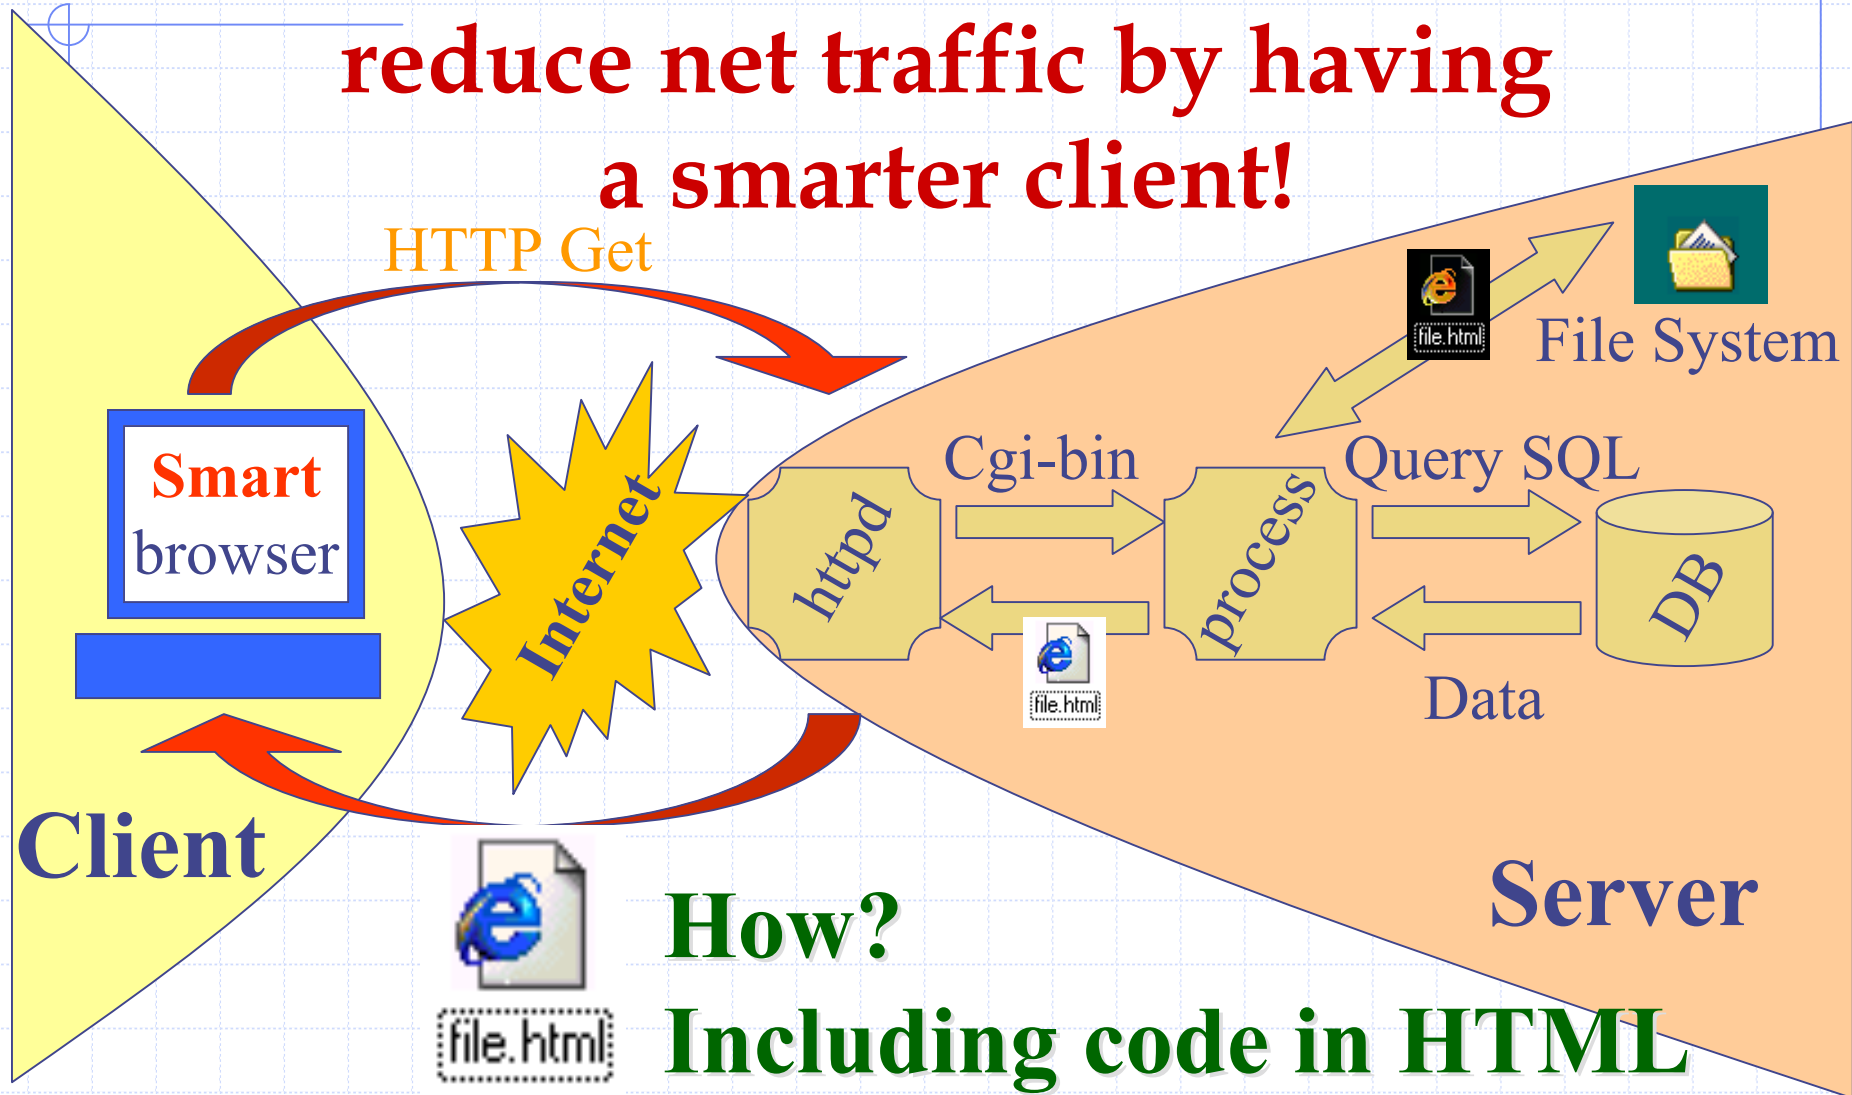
reduce net traffic by having a smarter client!

HTTP Get

file.html

File System

Smart browser

Internet

httpd

Cgi-bin

process

Query SQL

DB

file.html

Data

Client

Server

file.html

How?

Including code in HTML